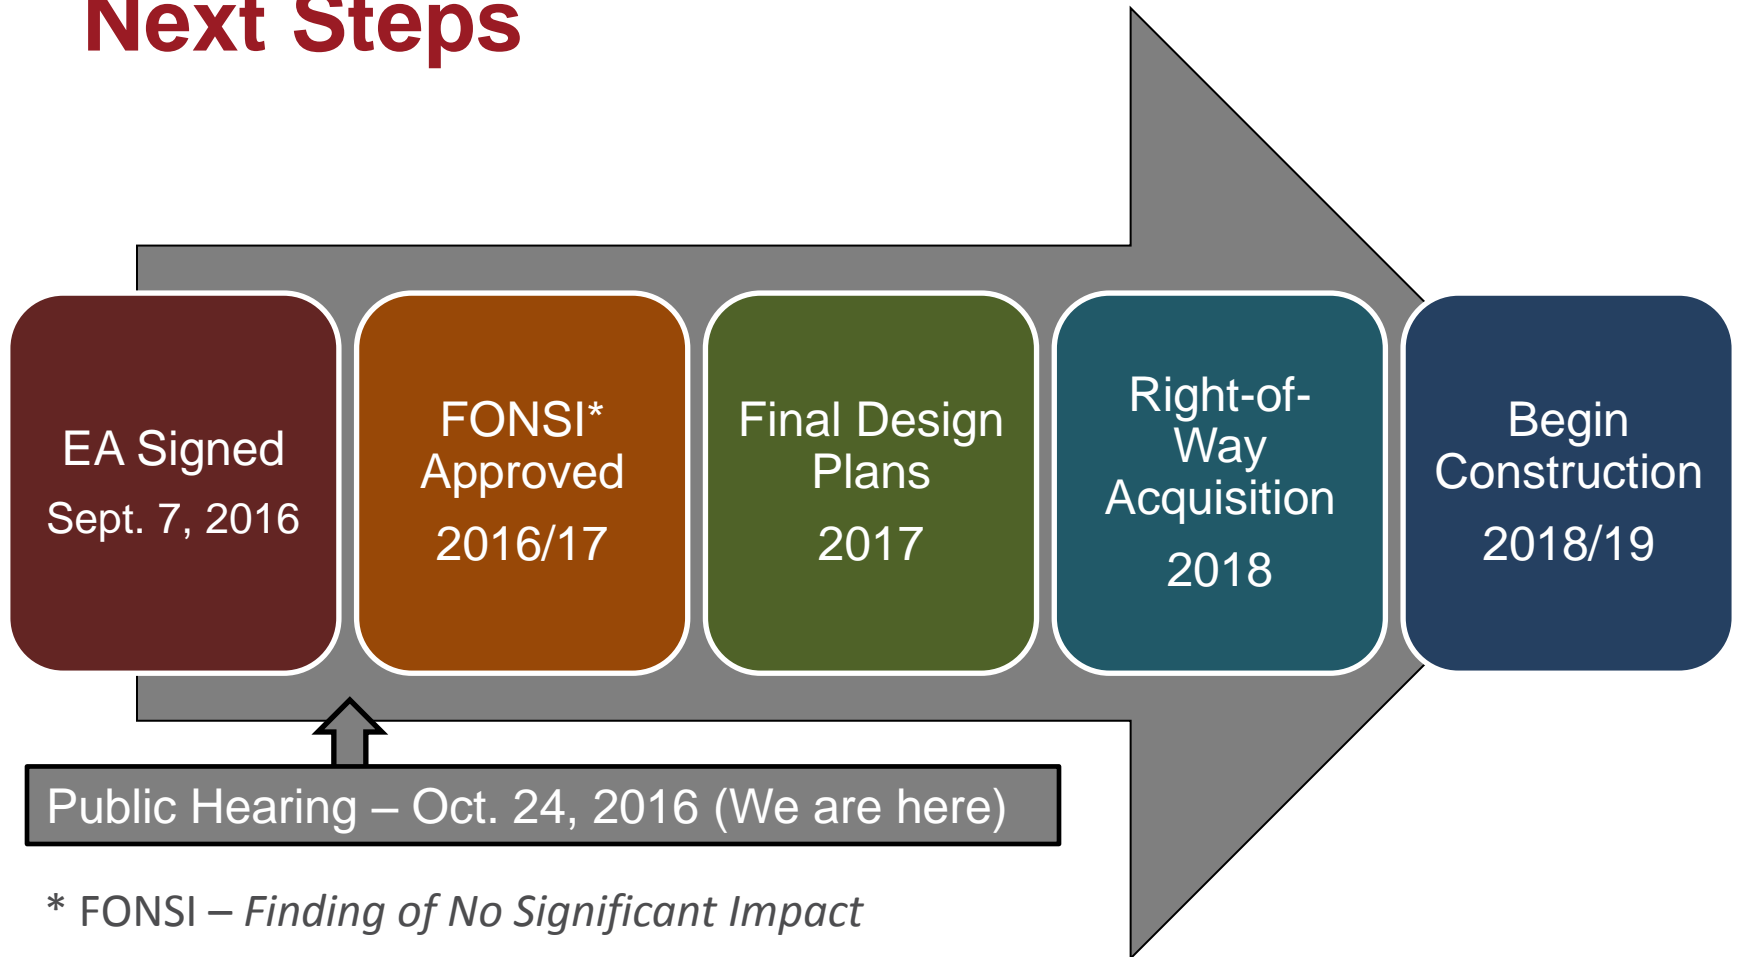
Next Steps

EA Signed
Sept. 7, 2016

FONSI* Approved
2016/17

Final Design Plans
2017

Right-of-Way Acquisition
2018

Begin Construction
2018/19

Public Hearing – Oct. 24, 2016 (We are here)

* FONSI – *Finding of No Significant Impact*